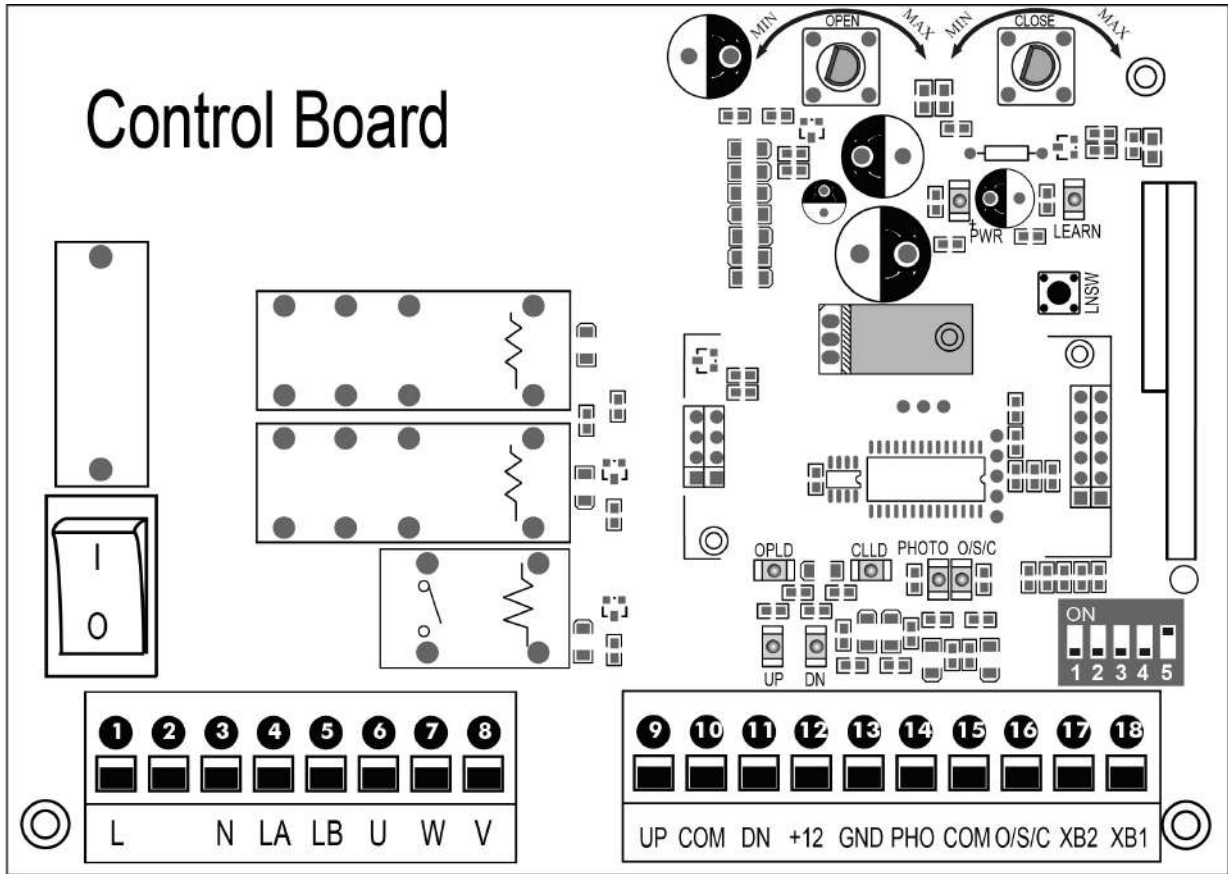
MIN OPEN MAX MIN CLOSE MAX

Control Board

PWR LEARN

LNSW

I
O

OPLD CLLD PHOTO O/S/C

UP DN

ON
1 2 3 4 5

1 2 3 4 5 6 7 8
L N LA LB U W V

9 10 11 12 13 14 15 16 17 18
UP COM DN +12 GND PHO COM O/S/C XB2 XB1